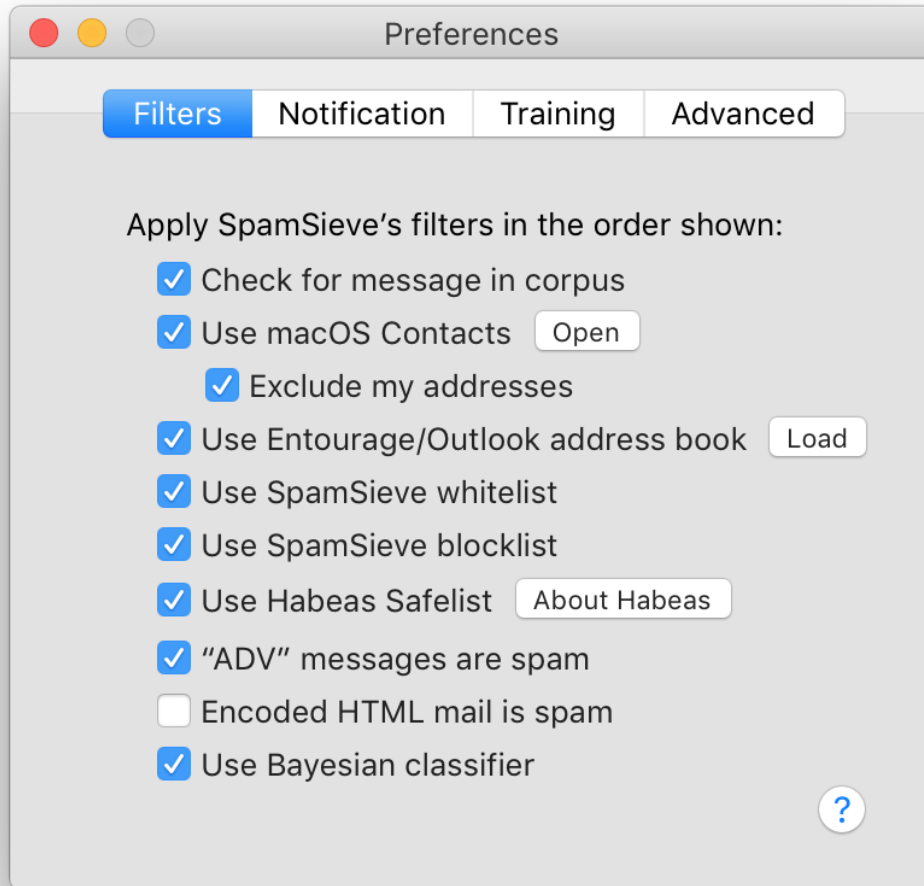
Preferences

Filters Notification Training Advanced

Apply SpamSieve’s filters in the order shown:

Check for message in corpus

Use macOS Contacts Open

Exclude my addresses

Use Entourage/Outlook address book Load

Use SpamSieve whitelist

Use SpamSieve blocklist

Use Habeas Safelist About Habeas

“ADV” messages are spam

Encoded HTML mail is spam

Use Bayesian classifier

?